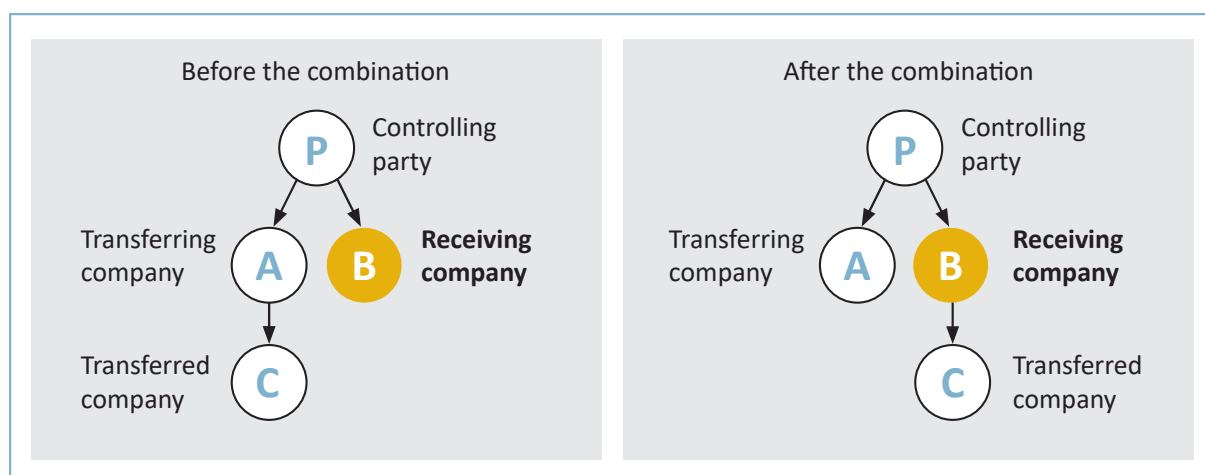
Before the combination

P Controlling party

Transferring company A

B Receiving company

Transferred company C

After the combination

P Controlling party

Transferring company A

B Receiving company

C Transferred company